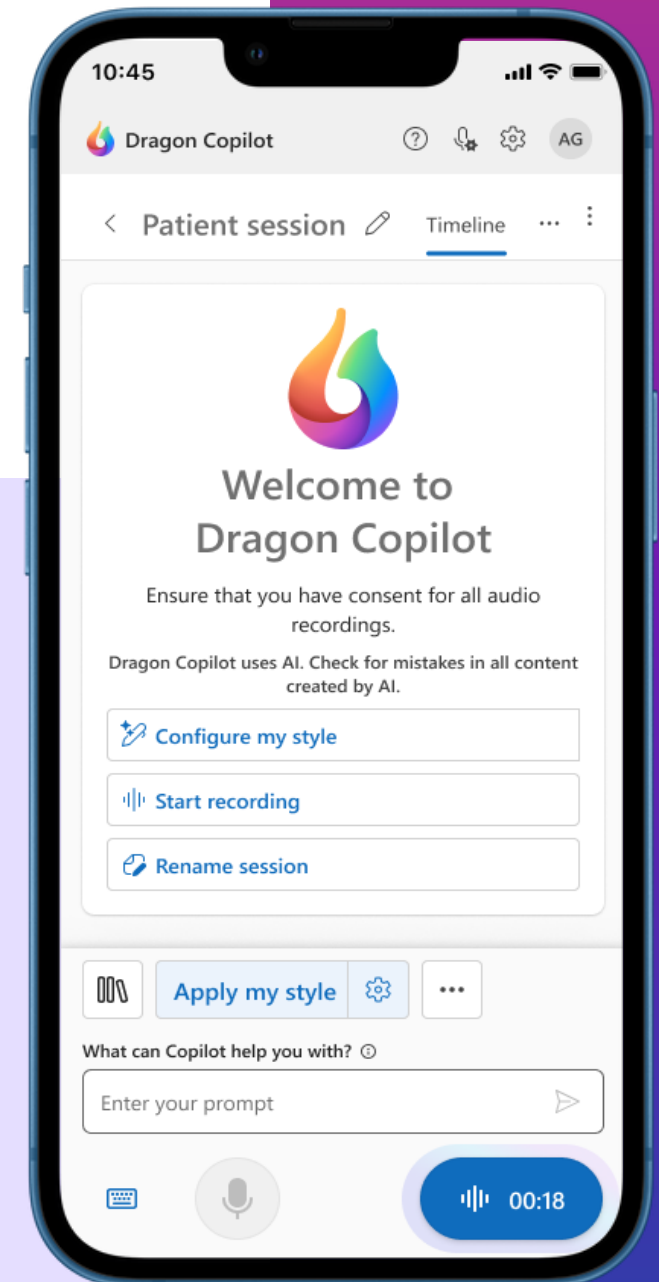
10:45

Dragon Copilot

AG

Patient session

Timeline

...

Welcome to Dragon Copilot

Ensure that you have consent for all audio recordings.

Dragon Copilot uses AI. Check for mistakes in all content created by AI.

Configure my style

Start recording

Rename session

Apply my style

...

What can Copilot help you with?

Enter your prompt

00:18